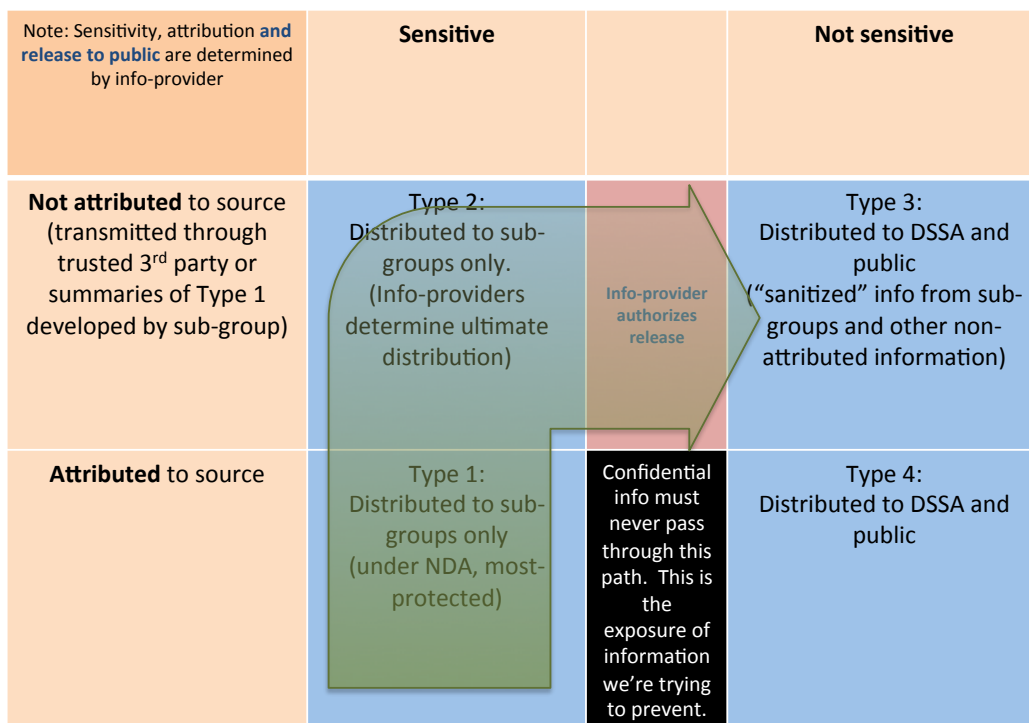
| Note: Sensitivity, attribution and release to public are determined by info-provider | Sensitive | | Not sensitive |
|---|---|---|---|
| Not attributed to source (transmitted through trusted 3$^{rd}$ party or summaries of Type 1 developed by sub-group) | Type 2: Distributed to sub-groups only. (Info-providers determine ultimate distribution) | Info-provider authorizes release | Type 3: Distributed to DSSA and public ("sanitized" info from sub-groups and other non-attributed information) |
| Attributed to source | Type 1: Distributed to sub-groups only (under NDA, most-protected) | Confidential info must never pass through this path. This is the exposure of information we're trying to prevent. | Type 4: Distributed to DSSA and public |